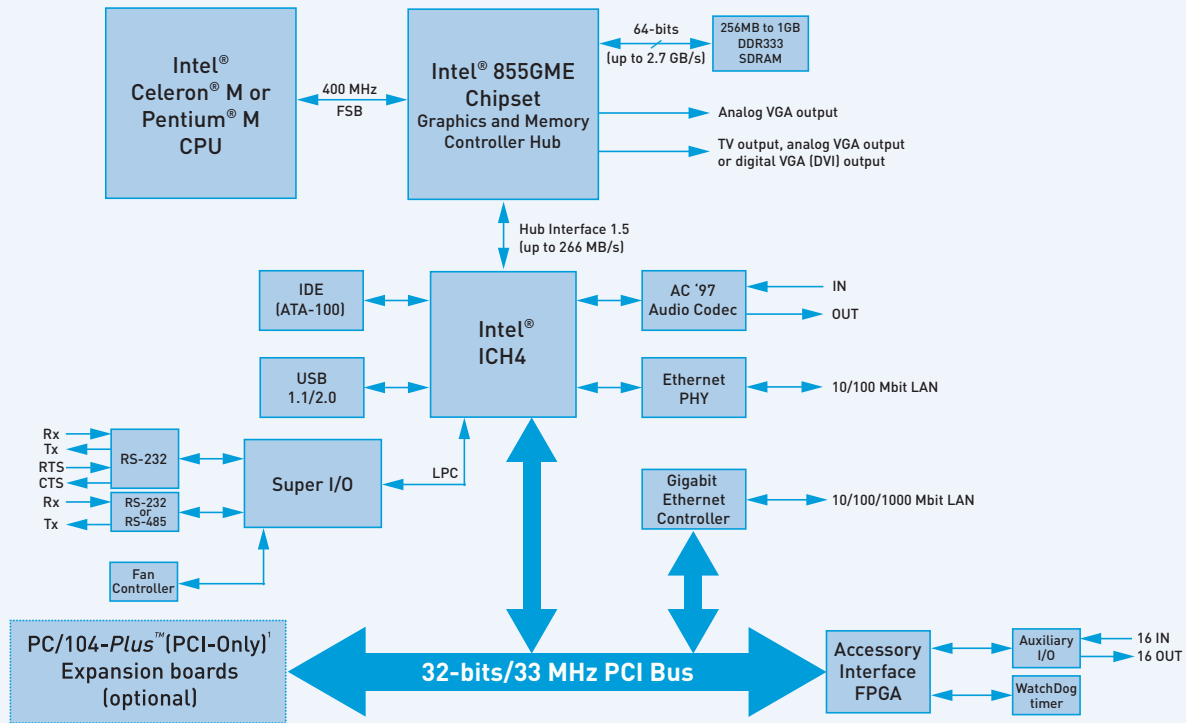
Intel®
Celeron® M or
Pentium® M
CPU

400 MHz
FSB

Intel® 855GME
Chipset
Graphics and Memory
Controller Hub

64-bits
(up to 2.7 GB/s)

256MB to 1GB
DDR333
SDRAM

Analog VGA output

TV output, analog VGA output
or digital VGA (DVI) output

Hub Interface 1.5
(up to 266 MB/s)

IDE
(ATA-100)

Intel®
ICH4

AC '97
Audio Codec

IN

OUT

USB
1.1/2.0

Ethernet
PHY

10/100 Mbit LAN

Rx
Tx
RTS
CTS

RS-232

Super I/O

LPC

Rx
Tx

RS-232
or
RS-485

Gigabit
Ethernet
Controller

10/100/1000 Mbit LAN

Fan
Controller

PC/104-Plus™(PCI-Only)¹
Expansion boards
(optional)

32-bits/33 MHz PCI Bus

Accessory
Interface
FPGA

Auxiliary
I/O

16 IN
16 OUT

WatchDog
timer